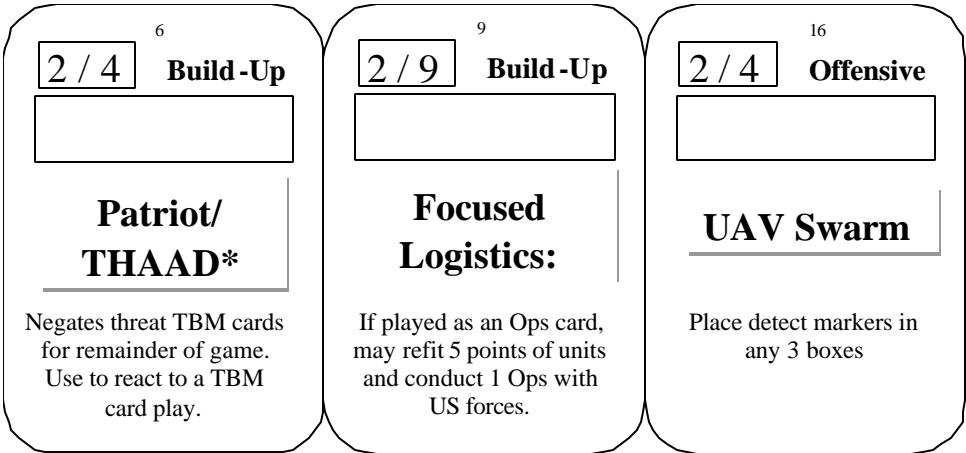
6

2 / 4 **Build-Up**

**Patriot/ THAAD\***

Negates threat TBM cards for remainder of game. Use to react to a TBM card play.

9

2 / 9 **Build-Up**

**Focused Logistics:**

If played as an Ops card, may refit 5 points of units and conduct 1 Ops with US forces.

16

2 / 4 **Offensive**

**UAV Swarm**

Place detect markers in any 3 boxes